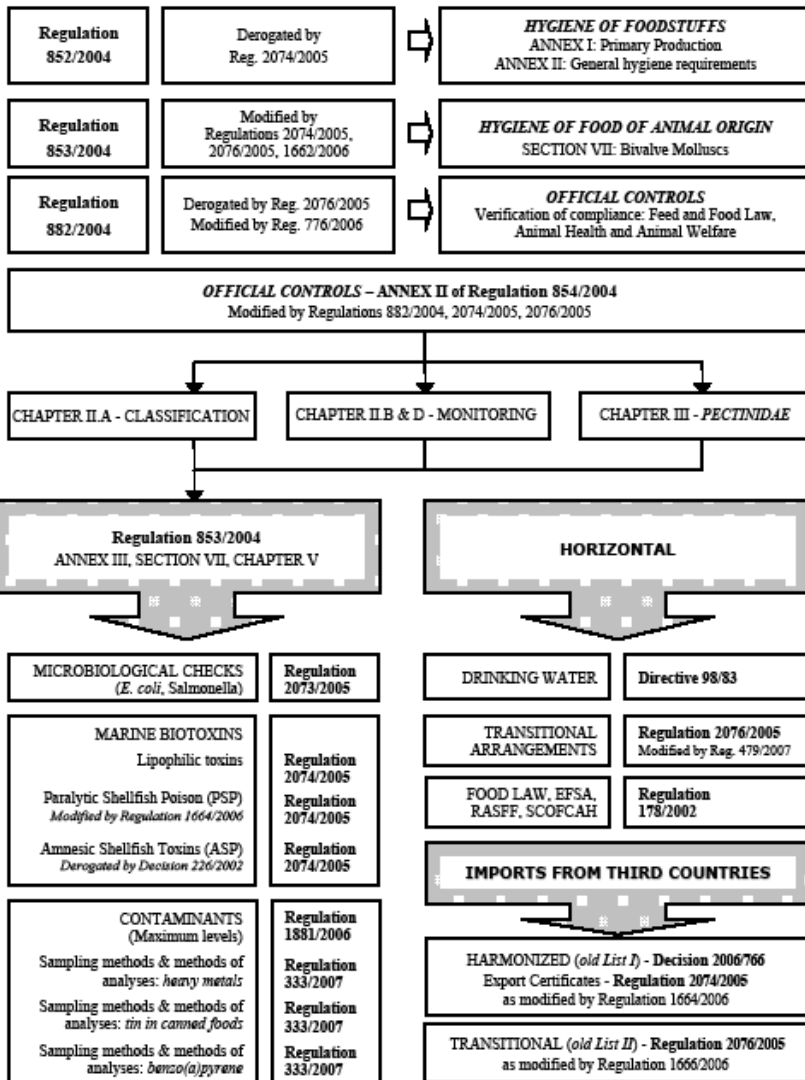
Regulation 852/2004

Derogated by Reg. 2074/2005

*HYGIENE OF FOODSTUFFS*
ANNEX I: Primary Production
ANNEX II: General hygiene requirements

Regulation 853/2004

Modified by Regulations 2074/2005, 2076/2005, 1662/2006

*HYGIENE OF FOOD OF ANIMAL ORIGIN*
SECTION VII: Bivalve Molluscs

Regulation 882/2004

Derogated by Reg. 2076/2005
Modified by Reg. 776/2006

*OFFICIAL CONTROLS*
Verification of compliance: Feed and Food Law, Animal Health and Animal Welfare

*OFFICIAL CONTROLS* – ANNEX II of Regulation 854/2004
Modified by Regulations 882/2004, 2074/2005, 2076/2005

CHAPTER II.A - CLASSIFICATION

CHAPTER II.B & D - MONITORING

CHAPTER III - *PECTINIDAE*

Regulation 853/2004
ANNEX III, SECTION VII, CHAPTER V

HORIZONTAL

| MICROBIOLOGICAL CHECKS (*E. coli*, Salmonella) | Regulation 2073/2005 |
|---|---|

| MARINE BIOTOXINS | |
|---|---|
| Lipophilic toxins | Regulation 2074/2005 |
| Paralytic Shellfish Poison (PSP) *Modified by Regulation 1664/2006* | Regulation 2074/2005 |
| Amnesic Shellfish Toxins (ASP) *Derogated by Decision 226/2002* | Regulation 2074/2005 |

| CONTAMINANTS (Maximum levels) | Regulation 1881/2006 |
|---|---|
| Sampling methods & methods of analyses: *heavy metals* | Regulation 333/2007 |
| Sampling methods & methods of analyses: *tin in canned foods* | Regulation 333/2007 |
| Sampling methods & methods of analyses: *benzo(a)pyrene* | Regulation 333/2007 |

| DRINKING WATER | Directive 98/83 |
|---|---|
| TRANSITIONAL ARRANGEMENTS | Regulation 2076/2005 Modified by Reg. 479/2007 |
| FOOD LAW, EFSA, RASFF, SCOFCAH | Regulation 178/2002 |

IMPORTS FROM THIRD COUNTRIES

HARMONIZED (*old List I*) - Decision 2006/766
Export Certificates - Regulation 2074/2005
as modified by Regulation 1664/2006

TRANSITIONAL (*old List II*) - Regulation 2076/2005
as modified by Regulation 1666/2006